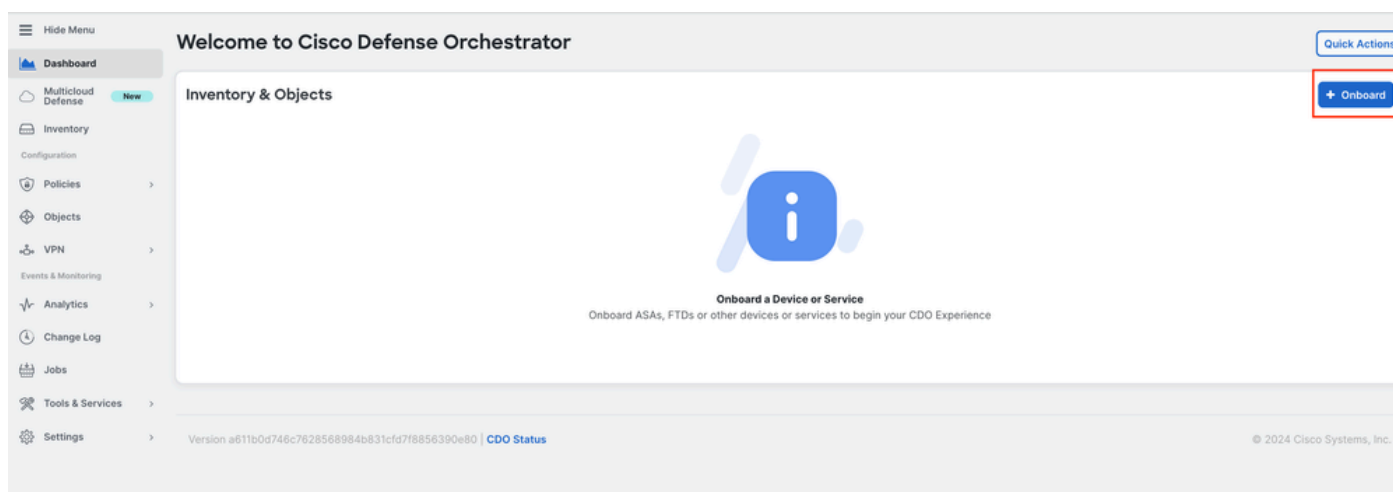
Hide Menu
Dashboard
Multicloud Defense New
Inventory
Configuration
Policies
Objects
VPN
Events & Monitoring
Analytics
Change Log
Jobs
Tools & Services
Settings

Welcome to Cisco Defense Orchestrator
Quick Actions

Inventory & Objects
+ Onboard

Onboard a Device or Service
Onboard ASAs, FTDs or other devices or services to begin your CDO Experience

Version a611b0d746c7628568984b831cfd7f8856390e80 | CDO Status
© 2024 Cisco Systems, Inc.